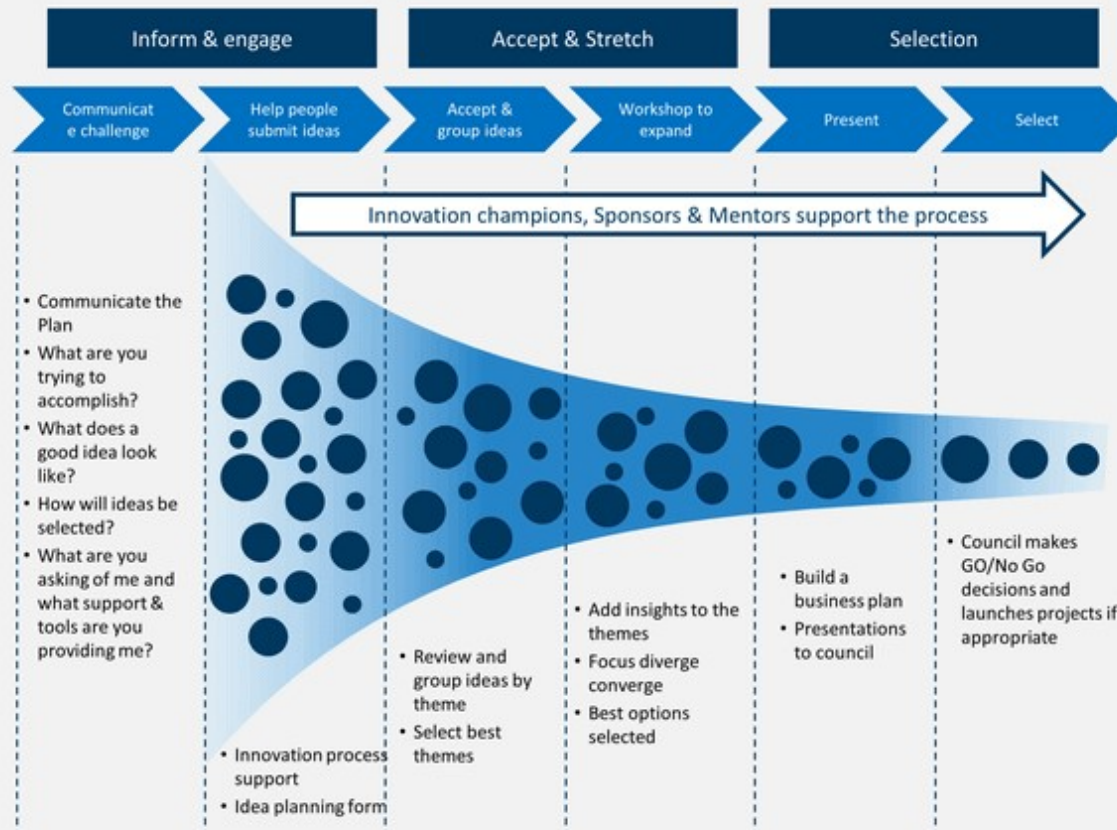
Inform & engage

Accept & Stretch

Selection

Communicat e challenge

Help people submit ideas

Accept & group ideas

Workshop to expand

Present

Select

Innovation champions, Sponsors & Mentors support the process

• Communicate the Plan
• What are you trying to accomplish?
• What does a good idea look like?
• How will ideas be selected?
• What are you asking of me and what support & tools are you providing me?

• Innovation process support
• Idea planning form

• Review and group ideas by theme
• Select best themes

• Add insights to the themes
• Focus diverge converge
• Best options selected

• Build a business plan
• Presentations to council

• Council makes GO/No Go decisions and launches projects if appropriate